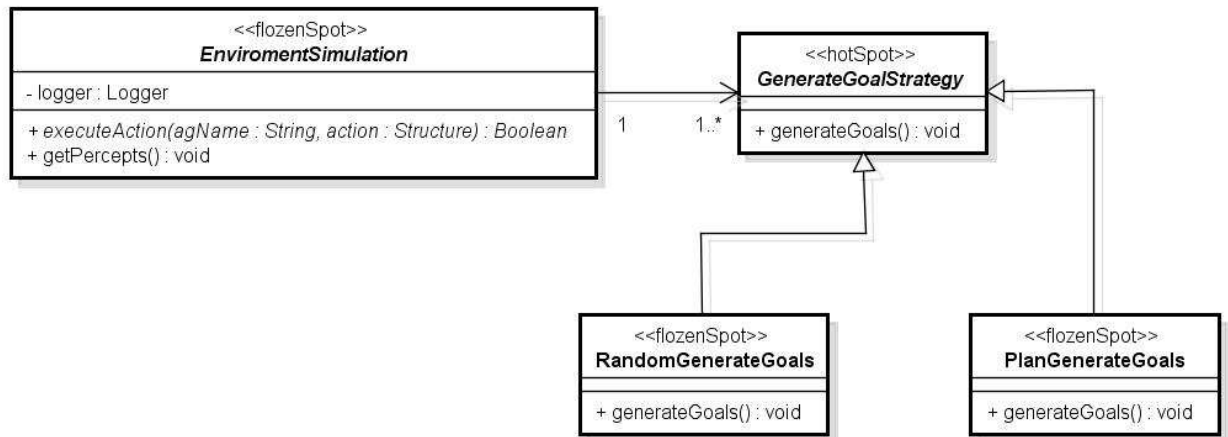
<<flozenSpot>>
EnviromentSimulation

- logger : Logger

+ executeAction(agName : String, action : Structure) : Boolean
+ getPercepts() : void

1

1..*

<<hotSpot>>
GenerateGoalStrategy

+ generateGoals() : void

<<flozenSpot>>
RandomGenerateGoals

+ generateGoals() : void

<<flozenSpot>>
PlanGenerateGoals

+ generateGoals() : void